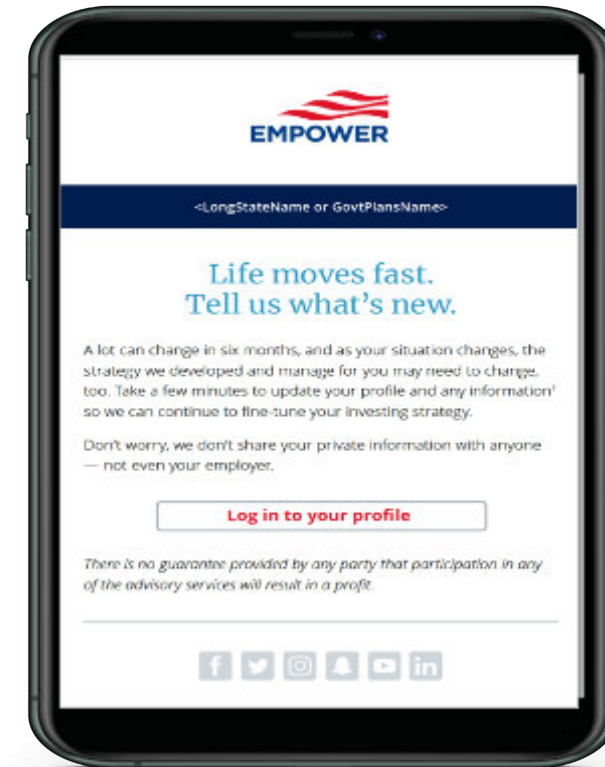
EMPOWER

<LongStateName or GovtPlansName>

Life moves fast.
Tell us what's new.

A lot can change in six months, and as your situation changes, the strategy we developed and manage for you may need to change, too. Take a few minutes to update your profile and any information¹ so we can continue to fine-tune your investing strategy.

Don't worry, we don't share your private information with anyone — not even your employer.

Log in to your profile

There is no guarantee provided by any party that participation in any of the advisory services will result in a profit.

f in